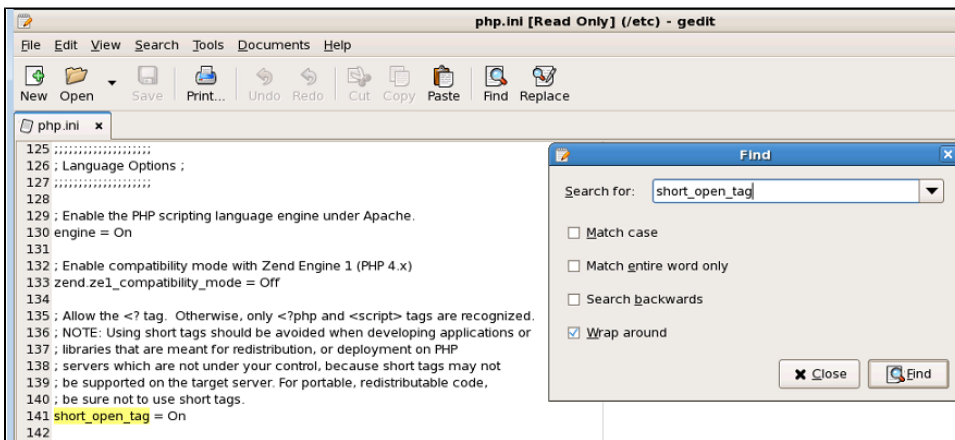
php.ini [Read Only] (/etc) - gedit

File Edit View Search Tools Documents Help

New Open Save Print... Undo Redo Cut Copy Paste Find Replace

php.ini ×

125 ;;;;;;;;;;;;;;;;;;;;
126 ; Language Options ;
127 ;;;;;;;;;;;;;;;;;;;;
128
129 ; Enable the PHP scripting language engine under Apache.
130 engine = On
131
132 ; Enable compatibility mode with Zend Engine 1 (PHP 4.x)
133 zend.ze1_compatibility_mode = Off
134
135 ; Allow the <? tag. Otherwise, only <?php and <script> tags are recognized.
136 ; NOTE: Using short tags should be avoided when developing applications or
137 ; libraries that are meant for redistribution, or deployment on PHP
138 ; servers which are not under your control, because short tags may not
139 ; be supported on the target server. For portable, redistributable code,
140 ; be sure not to use short tags.
141 short_open_tag = On
142

Find

Search for: short_open_tag

Match case

Match entire word only

Search backwards

Wrap around

Close Find